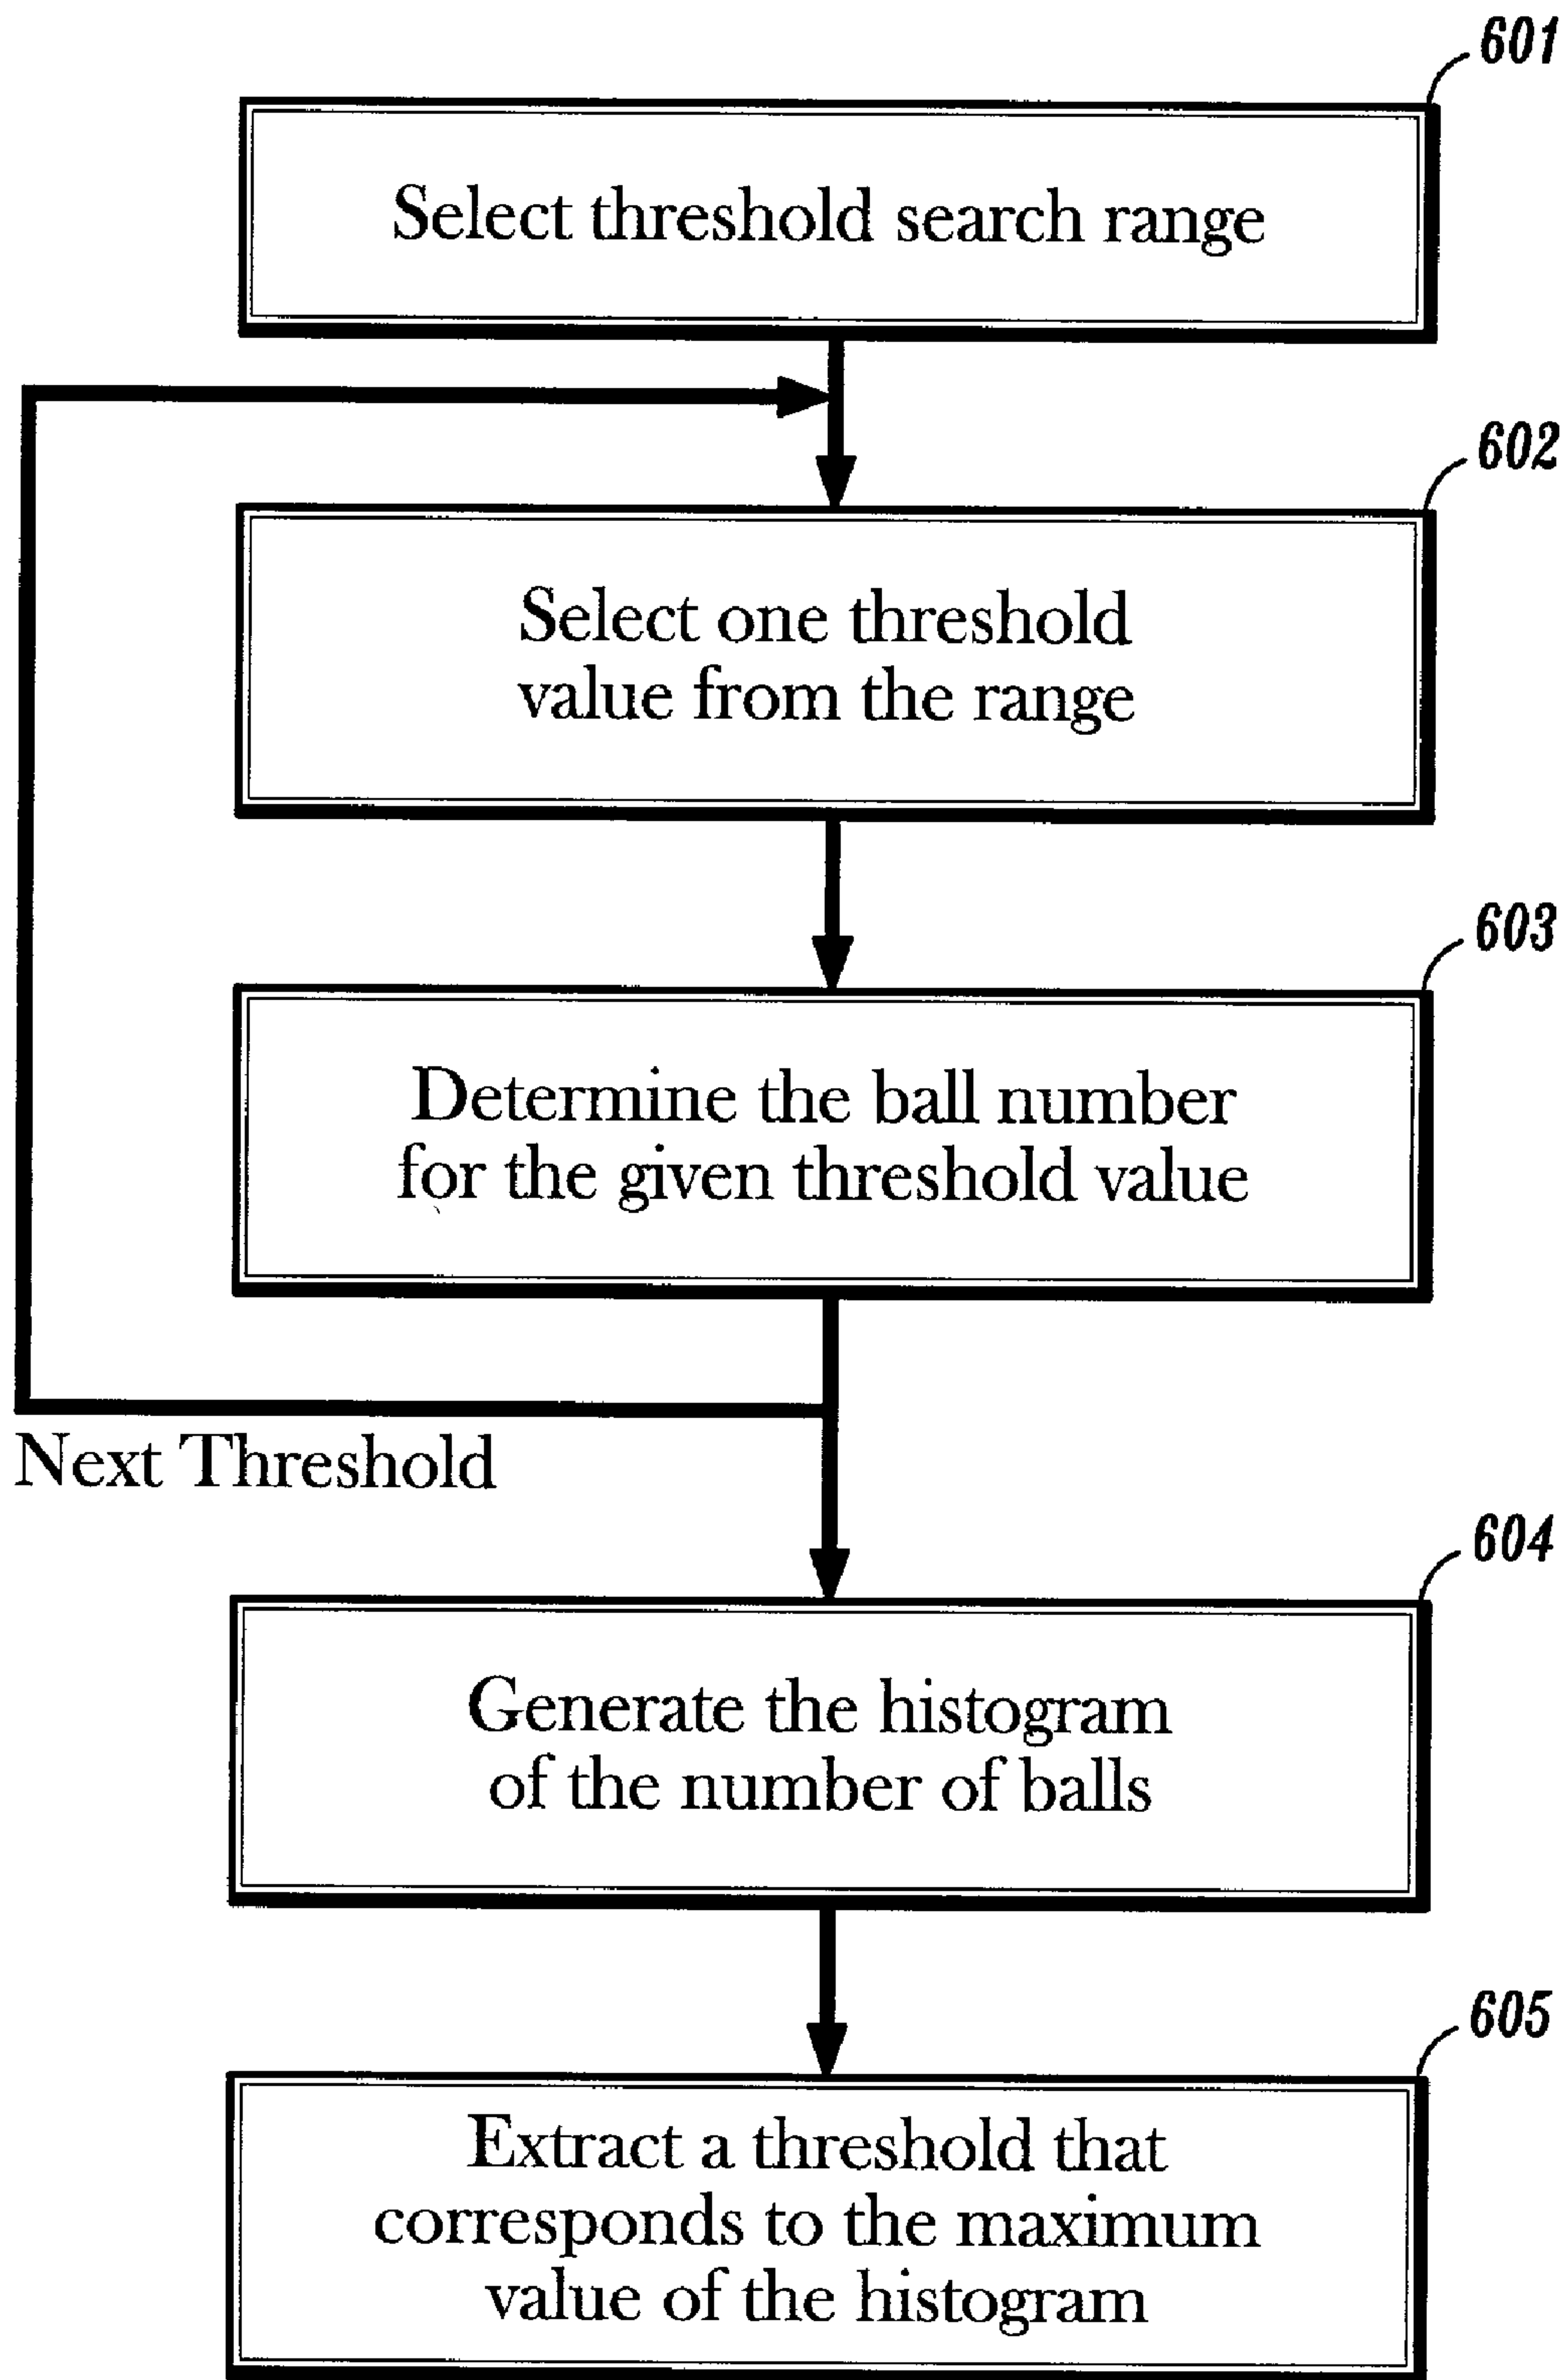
601

Select threshold search range

602

Select one threshold value from the range

603

Determine the ball number for the given threshold value

Next Threshold

604

Generate the histogram of the number of balls

605

Extract a threshold that corresponds to the maximum value of the histogram